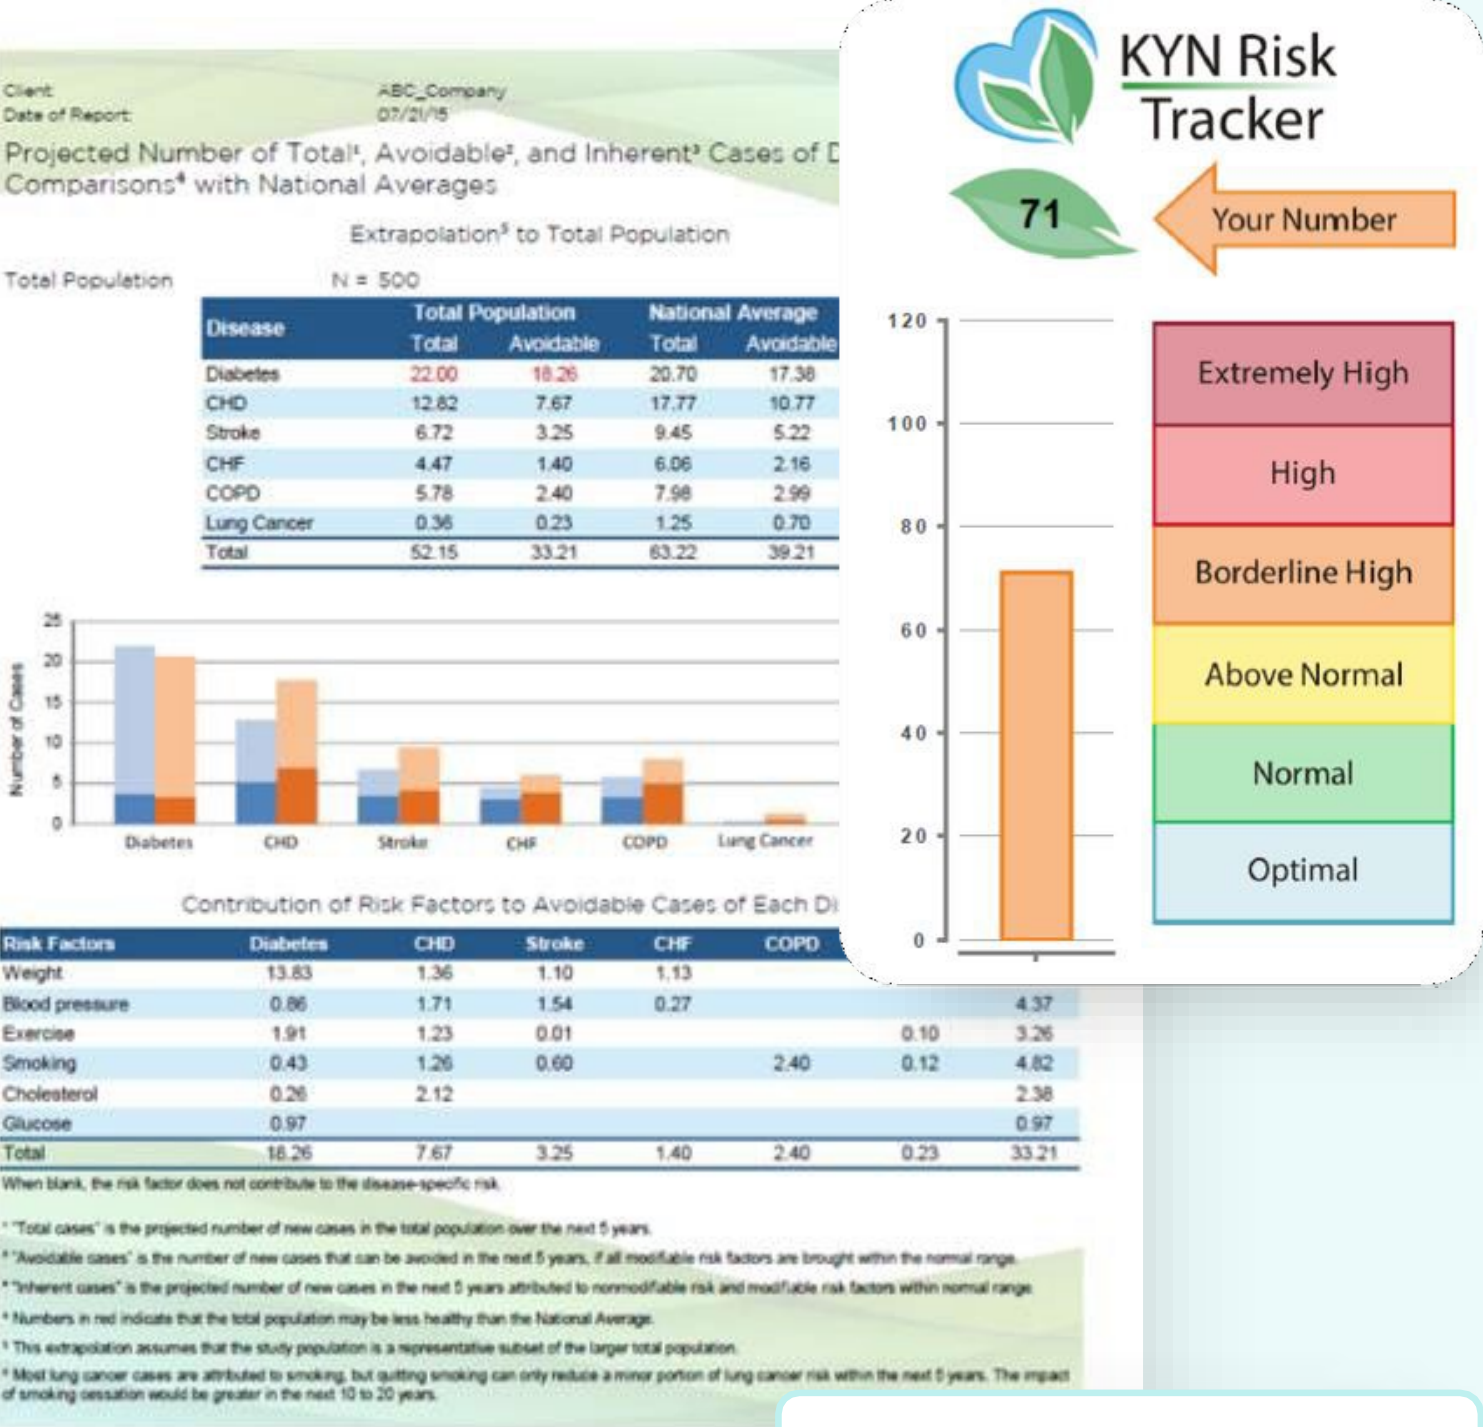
Client ABC_Company
Date of Report 07/21/15

Projected Number of Total¹, Avoidable², and Inherent³ Cases of D
Comparisons⁴ with National Averages

Extrapolation⁵ to Total Population

Total Population N = 500

| Disease | Total Population Total | Total Population Avoidable | National Average Total | National Average Avoidable |
|---|---|---|---|---|
| Diabetes | 22.00 | 18.26 | 20.70 | 17.38 |
| CHD | 12.82 | 7.67 | 17.77 | 10.77 |
| Stroke | 6.72 | 3.25 | 9.45 | 5.22 |
| CHF | 4.47 | 1.40 | 6.06 | 2.16 |
| COPD | 5.78 | 2.40 | 7.98 | 2.99 |
| Lung Cancer | 0.36 | 0.23 | 1.25 | 0.70 |
| Total | 52.15 | 33.21 | 63.22 | 39.21 |

25
20
15
10
5
0
Number of Cases
Diabetes CHD Stroke CHF COPD Lung Cancer

Contribution of Risk Factors to Avoidable Cases of Each Di

| Risk Factors | Diabetes | CHD | Stroke | CHF | COPD | | |
|---|---|---|---|---|---|---|---|
| Weight | 13.83 | 1.36 | 1.10 | 1.13 | | | |
| Blood pressure | 0.86 | 1.71 | 1.54 | 0.27 | | | 4.37 |
| Exercise | 1.91 | 1.23 | 0.01 | | | 0.10 | 3.26 |
| Smoking | 0.43 | 1.26 | 0.60 | | 2.40 | 0.12 | 4.82 |
| Cholesterol | 0.26 | 2.12 | | | | | 2.38 |
| Glucose | 0.97 | | | | | | 0.97 |
| Total | 18.26 | 7.67 | 3.25 | 1.40 | 2.40 | 0.23 | 33.21 |

When blank, the risk factor does not contribute to the disease-specific risk.

¹ "Total cases" is the projected number of new cases in the total population over the next 5 years.
² "Avoidable cases" is the number of new cases that can be avoided in the next 5 years, if all modifiable risk factors are brought within the normal range.
³ "Inherent cases" is the projected number of new cases in the next 5 years attributed to nonmodifiable risk and modifiable risk factors within normal range.
⁴ Numbers in red indicate that the total population may be less healthy than the National Average.
⁵ This extrapolation assumes that the study population is a representative subset of the larger total population.
⁶ Most lung cancer cases are attributed to smoking, but quitting smoking can only reduce a minor portion of lung cancer risk within the next 5 years. The impact of smoking cessation would be greater in the next 10 to 20 years.

KYN Risk Tracker

71
Your Number

120
100
80
60
40
20
0

Extremely High
High
Borderline High
Above Normal
Normal
Optimal